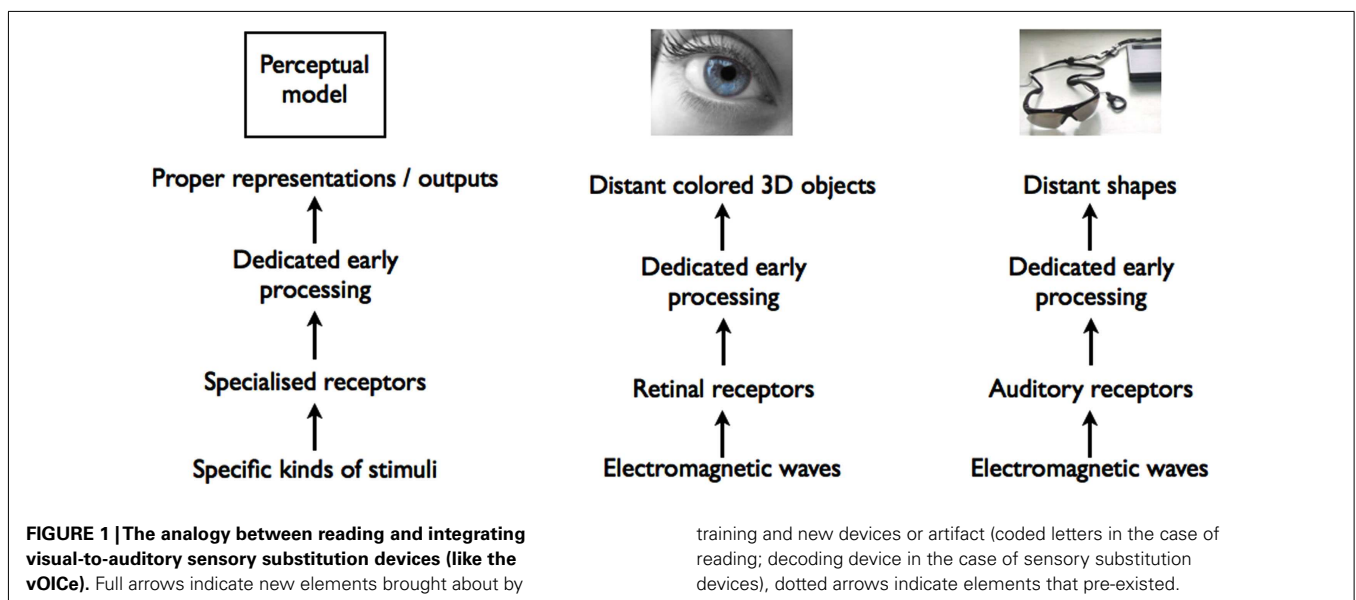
Perceptual model

Proper representations / outputs

Dedicated early processing

Specialised receptors

Specific kinds of stimuli

Distant colored 3D objects

Dedicated early processing

Retinal receptors

Electromagnetic waves

Distant shapes

Dedicated early processing

Auditory receptors

Electromagnetic waves

**FIGURE 1 | The analogy between reading and integrating visual-to-auditory sensory substitution devices (like the vOICe).** Full arrows indicate new elements brought about by training and new devices or artifact (coded letters in the case of reading; decoding device in the case of sensory substitution devices), dotted arrows indicate elements that pre-existed.